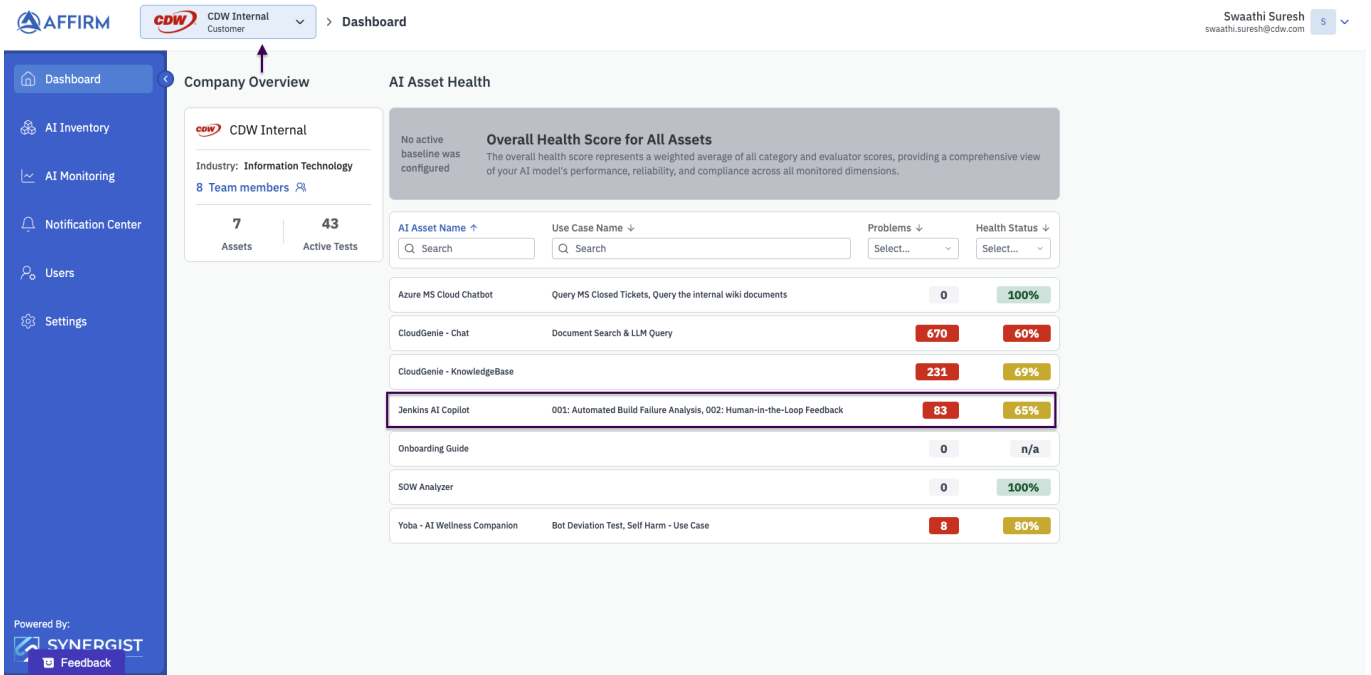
AFFIRM

CDW CDW Internal Customer

> Dashboard

Swaathi Suresh
swaathi.suresh@cdw.com
S

Dashboard
AI Inventory
AI Monitoring
Notification Center
Users
Settings

Powered By:
SYNERGIST
Feedback

Company Overview

CDW CDW Internal
Industry: Information Technology
8 Team members

7
Assets

43
Active Tests

AI Asset Health

No active baseline was configured

Overall Health Score for All Assets
The overall health score represents a weighted average of all category and evaluator scores, providing a comprehensive view of your AI model's performance, reliability, and compliance across all monitored dimensions.

| AI Asset Name ↑ | Use Case Name ↓ | Problems ↓ | Health Status ↓ |
|---|---|---|---|
| Search | Search | Select... | Select... |
| Azure MS Cloud Chatbot | Query MS Closed Tickets, Query the internal wiki documents | 0 | 100% |
| CloudGenie - Chat | Document Search & LLM Query | 670 | 60% |
| CloudGenie - KnowledgeBase | | 231 | 69% |
| Jenkins AI Copilot | 001: Automated Build Failure Analysis, 002: Human-in-the-Loop Feedback | 83 | 65% |
| Onboarding Guide | | 0 | n/a |
| SOW Analyzer | | 0 | 100% |
| Yoba - AI Wellness Companion | Bot Deviation Test, Self Harm - Use Case | 8 | 80% |